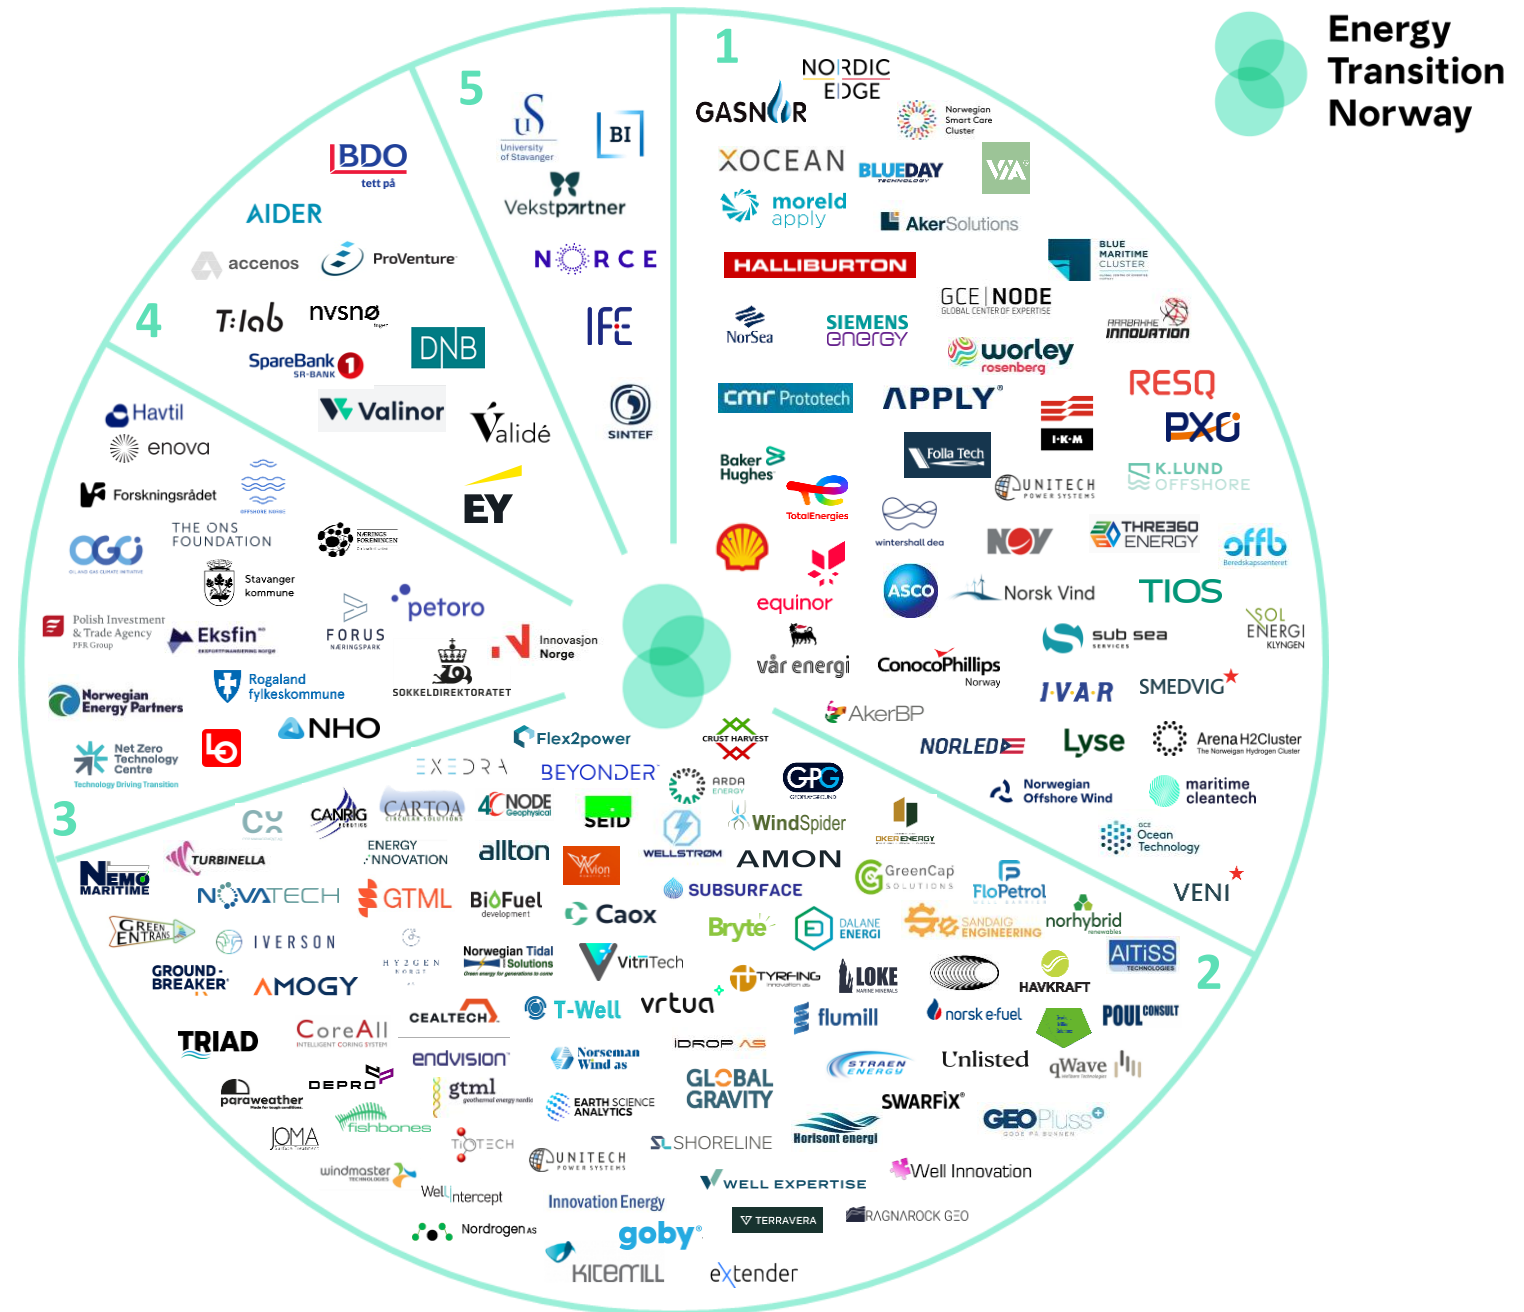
Energy Transition Norway

1

GASNOR
NORDIC EDGE
Norwegian Smart Care Cluster
XOCEAN
BLUEDAY TECHNOLOGY
VA
moreld apply
AkerSolutions
HALLIBURTON
BLUE MARITIME CLUSTER
NorSea
SIEMENS energy
GCE NODE GLOBAL CENTER OF EXPERTISE
worley rosenberg
AABAKKE INNOVATION
cmr Prototech
APPLY
RESQ
PXG
Baker Hughes
Folla Tech
IKM
TotalEnergies
UNITECH POWER SYSTEMS
K.LUND OFFSHORE
wintershall dea
NOV
THREE60 ENERGY
offb Beredskapssenteret
equinor
ASCO
Norsk Vind
TIOS
sub sea services
SOL ENERGI KLYNGEN
vår energi
ConocoPhillips Norway
IVAR
SMEDVIG
AkerBP
NORLED
Lyse
Arena H2Cluster The Norwegian Hydrogen Cluster
Norwegian Offshore Wind
maritime cleantech
Ocean Technology
VENI

2

5

University of Stavanger
BI
Vekstpartner
NORCE
IFE
SINTEF
Validé
EY

4

BDO tett på
AIDER
accenos
ProVenture
T:lab
nvsnø
DNB
SpareBank 1 SR-BANK
Valinor

Havtil
enova
Forskningsrådet
THE ONS FOUNDATION
NÆRINGSFORENINGEN
Stavanger kommune
Polish Investment & Trade Agency PFR Group
Eksfin
FORUS NÆRINGSPARK
petoro
Innovasjon Norge
Rogaland fylkeskommune
SOKKELDIREKTORATET
Norwegian Energy Partners
NHO
Net Zero Technology Centre Technology Driving Transition

3

Flex2power
CRUST HARVEST
EXEDRA
BEYONDER
ARDA ENERGY
GPG
CX
CANRIG
CARTOA
4C NODE Geophysical
SEID
WELLSTRØM
WindSpider
TURBINELLA
ENERGY INNOVATION
allton
AMON
OKER ENERGY
NEMO MARITIME
NOVATECH
GTML
BioFuel development
Avion
SUBSURFACE
GreenCap SOLUTIONS
FloPetrol
GREEN ENTRANCE
IVERSON
Caox
Bryte
DALANE ENERGI
SANDAIG ENGINEERING
norhybrid renewables
HYZGEN
Norwegian Tidal Solutions
VitriTech
TYRFING
LOKE
HAVKRAFT
AITiSS TECHNOLOGIES
GROUND-BREAKER
AMOGY
T-Well
vrtua
flumill
norsk e-fuel
POUL CONSULT
TRIAD
CoreAll
CEALTECH
IDROP AS
endvision
Norseman Wind as
GLOBAL GRAVITY
STRAEN ENERGY
Unlisted
qWave
paraweather
DEPRO
gtml
EARTH SCIENCE ANALYTICS
SWARFIX
GEOPluss
JOMA
fishbones
TIOTECH
UNITECH POWER SYSTEMS
SHORELINE
Horisont energi
windmaster
Well Intercept
WELL EXPERTISE
Well Innovation
Innovation Energy
TERRAVERA
RAGNAROCK GEO
Nordrogen AS
goby
KITEMILL
extender